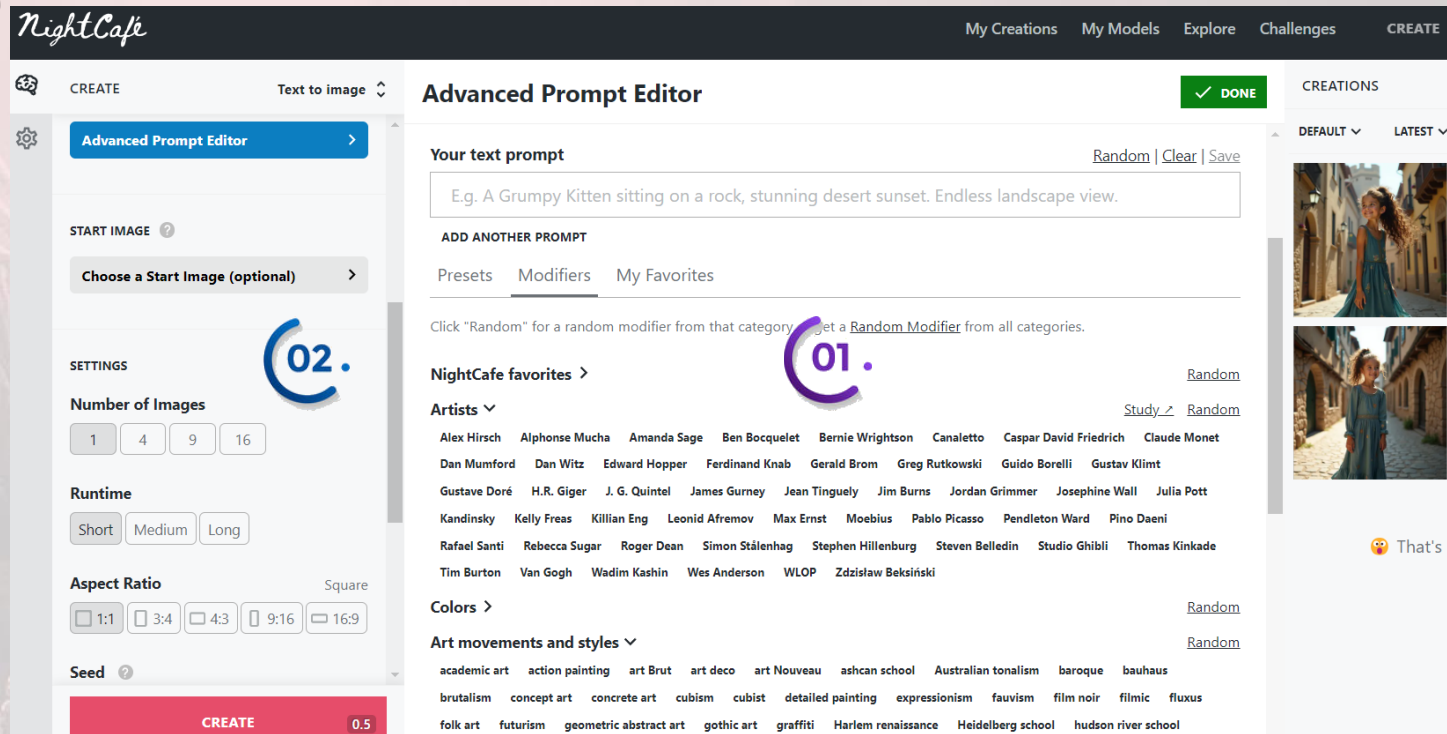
NightCafe

My Creations My Models Explore Challenges CREATE

CREATE Text to image

Advanced Prompt Editor

START IMAGE

Choose a Start Image (optional)

02.

SETTINGS

Number of Images

1 4 9 16

Runtime

Short Medium Long

Aspect Ratio Square

1:1 3:4 4:3 9:16 16:9

Seed

CREATE 0.5

Advanced Prompt Editor

DONE

Your text prompt

Random | Clear | Save

E.g. A Grumpy Kitten sitting on a rock, stunning desert sunset. Endless landscape view.

ADD ANOTHER PROMPT

Presets Modifiers My Favorites

Click "Random" for a random modifier from that category, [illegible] get a Random Modifier from all categories.

01.

NightCafe favorites

Random

Artists

Study ↗ Random

Alex Hirsch Alphonse Mucha Amanda Sage Ben Bocquelet Bernie Wrightson Canaletto Caspar David Friedrich Claude Monet Dan Mumford Dan Witz Edward Hopper Ferdinand Knab Gerald Brom Greg Rutkowski Guido Borelli Gustav Klimt Gustave Doré H.R. Giger J. G. Quintel James Gurney Jean Tinguely Jim Burns Jordan Grimmer Josephine Wall Julia Pott Kandinsky Kelly Freas Killian Eng Leonid Afremov Max Ernst Moebius Pablo Picasso Pendleton Ward Pino Daeni Rafael Santi Rebecca Sugar Roger Dean Simon Stålenhag Stephen Hillenburg Steven Belledin Studio Ghibli Thomas Kinkade Tim Burton Van Gogh Wadim Kashin Wes Anderson WLOP Zdzisław Beksiński

Colors

Random

Art movements and styles

Random

academic art action painting art Brut art deco art Nouveau ashcan school Australian tonalism baroque bauhaus brutalism concept art concrete art cubism cubist detailed painting expressionism fauvism film noir filmic fluxus folk art futurism geometric abstract art gothic art graffiti Harlem renaissance Heidelberg school hudson river school

CREATIONS

DEFAULT LATEST

😮 That's